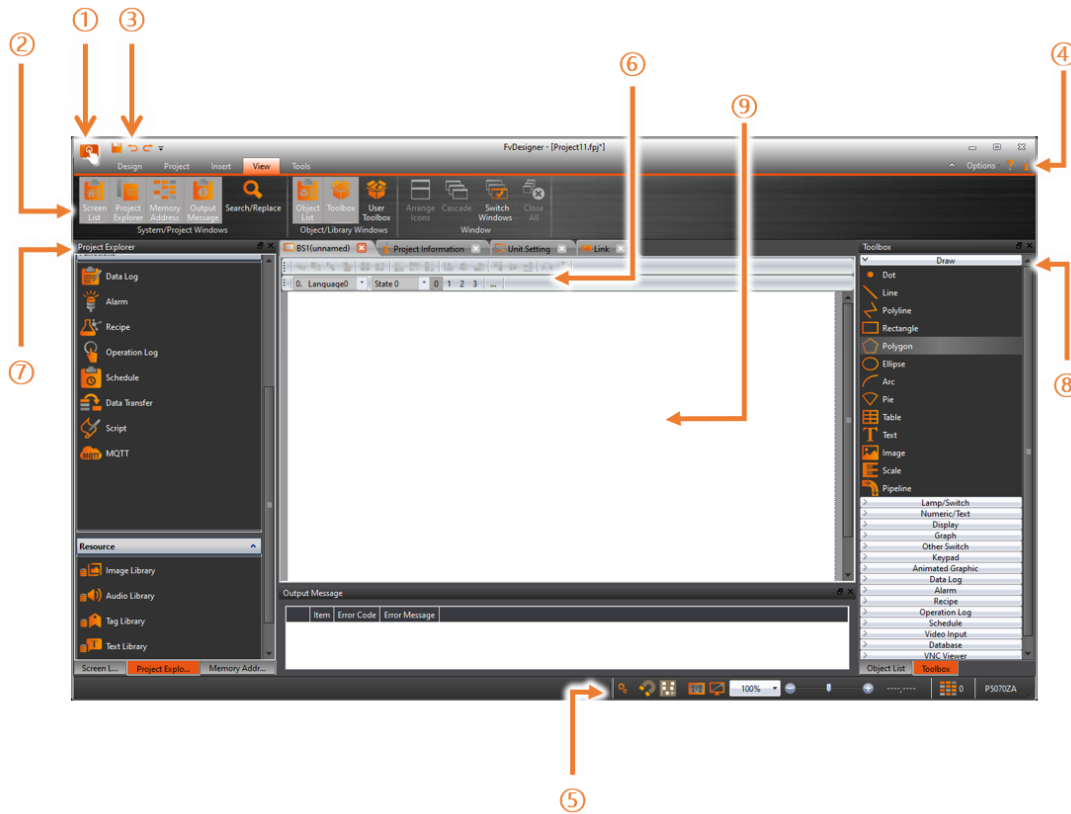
① ③ ② ⑥ ⑨ ④

FvDesigner - [Project11.fpj*]

Design Project Insert View Tools

Options ?

Screen List
Project Explorer
Memory Address
Output Message
Search/Replace
System/Project Windows

Object List
Toolbox
User Toolbox
Object/Library Windows

Arrange Icons
Cascade
Switch Windows
Close All
Window

Project Explorer

Data Log
Alarm
Recipe
Operation Log
Schedule
Data Transfer
Script
MQTT

Resource
Image Library
Audio Library
Tag Library
Text Library

Screen L... Project Explo... Memory Addr...

BS1(unnamed) Project Information Unit Setting Link

0. Lanquaqe0 State 0 0 1 2 3 ...

Output Message

| Item | Error Code | Error Message |
|---|---|---|

100%

P5070ZA

Toolbox
Draw
Dot
Line
Polyline
Rectangle
Polygon
Ellipse
Arc
Pie
Table
Text
Image
Scale
Pipeline
Lamp/Switch
Numeric/Text
Display
Graph
Other Switch
Keypad
Animated Graphic
Data Log
Alarm
Recipe
Operation Log
Schedule
Video Input
Database
VNC Viewer

Object List Toolbox

⑦ ⑧ ⑤